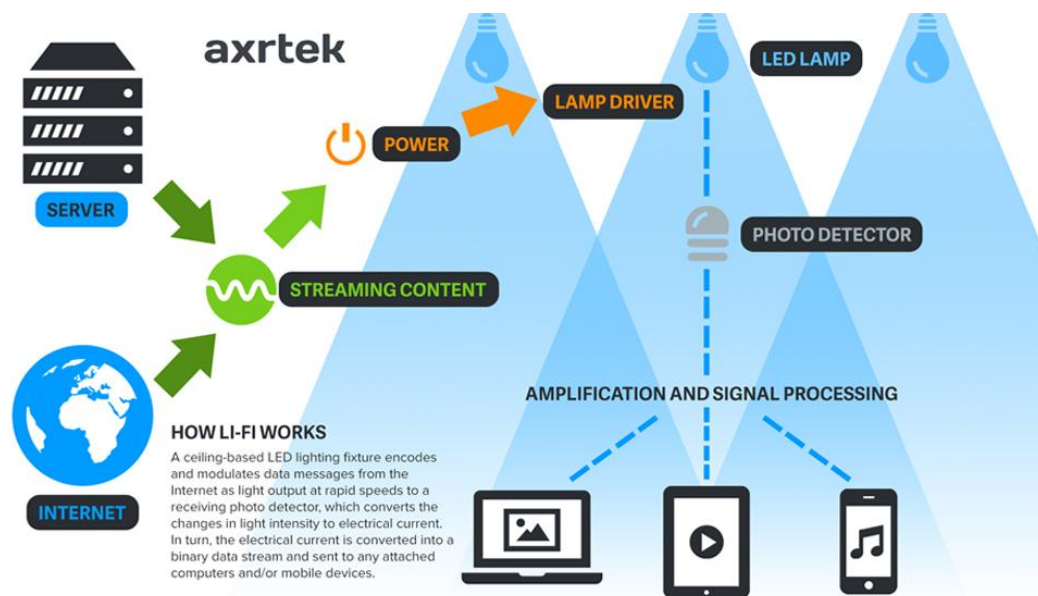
axrtek

SERVER

POWER

LAMP DRIVER

LED LAMP

STREAMING CONTENT

PHOTO DETECTOR

AMPLIFICATION AND SIGNAL PROCESSING

INTERNET

HOW LI-FI WORKS

A ceiling-based LED lighting fixture encodes and modulates data messages from the Internet as light output at rapid speeds to a receiving photo detector, which converts the changes in light intensity to electrical current. In turn, the electrical current is converted into a binary data stream and sent to any attached computers and/or mobile devices.